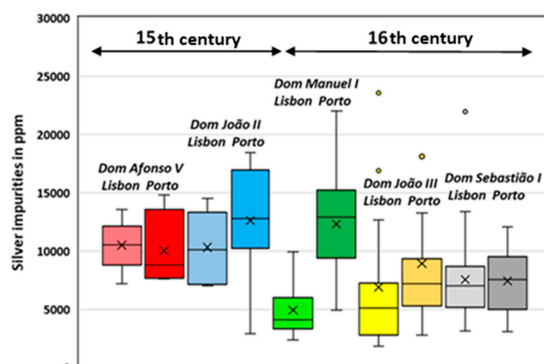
30000
25000
20000
15000
10000
5000
Silver impurities in ppm
15th century
16th century
Dom Afonso V
Lisbon Porto
Dom João II
Lisbon Porto
Dom Manuel I
Lisbon Porto
Dom João III
Lisbon Porto
Dom Sebastião I
Lisbon Porto